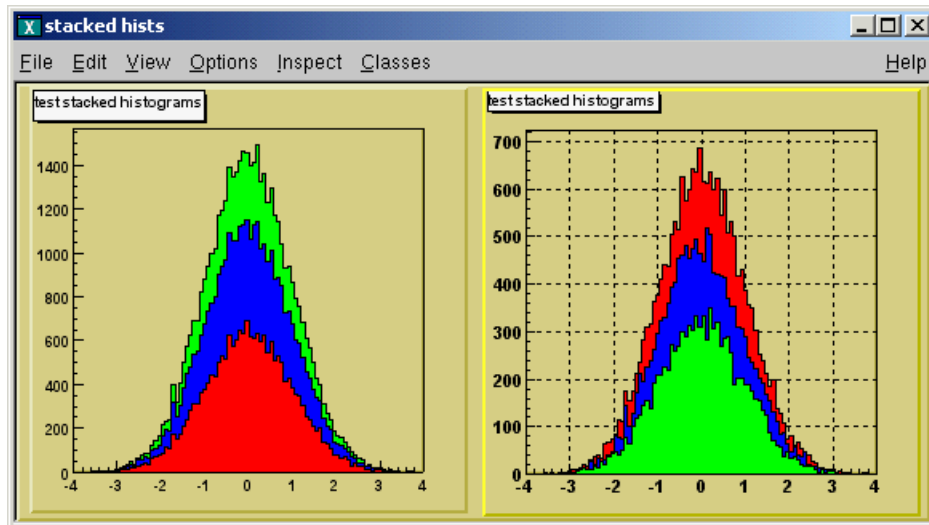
stacked hists

File Edit View Options Inspect Classes Help

test stacked histograms

1400
1200
1000
800
600
400
200
0
-4 -3 -2 -1 0 1 2 3 4

test stacked histograms

700
600
500
400
300
200
100
0
-4 -3 -2 -1 0 1 2 3 4